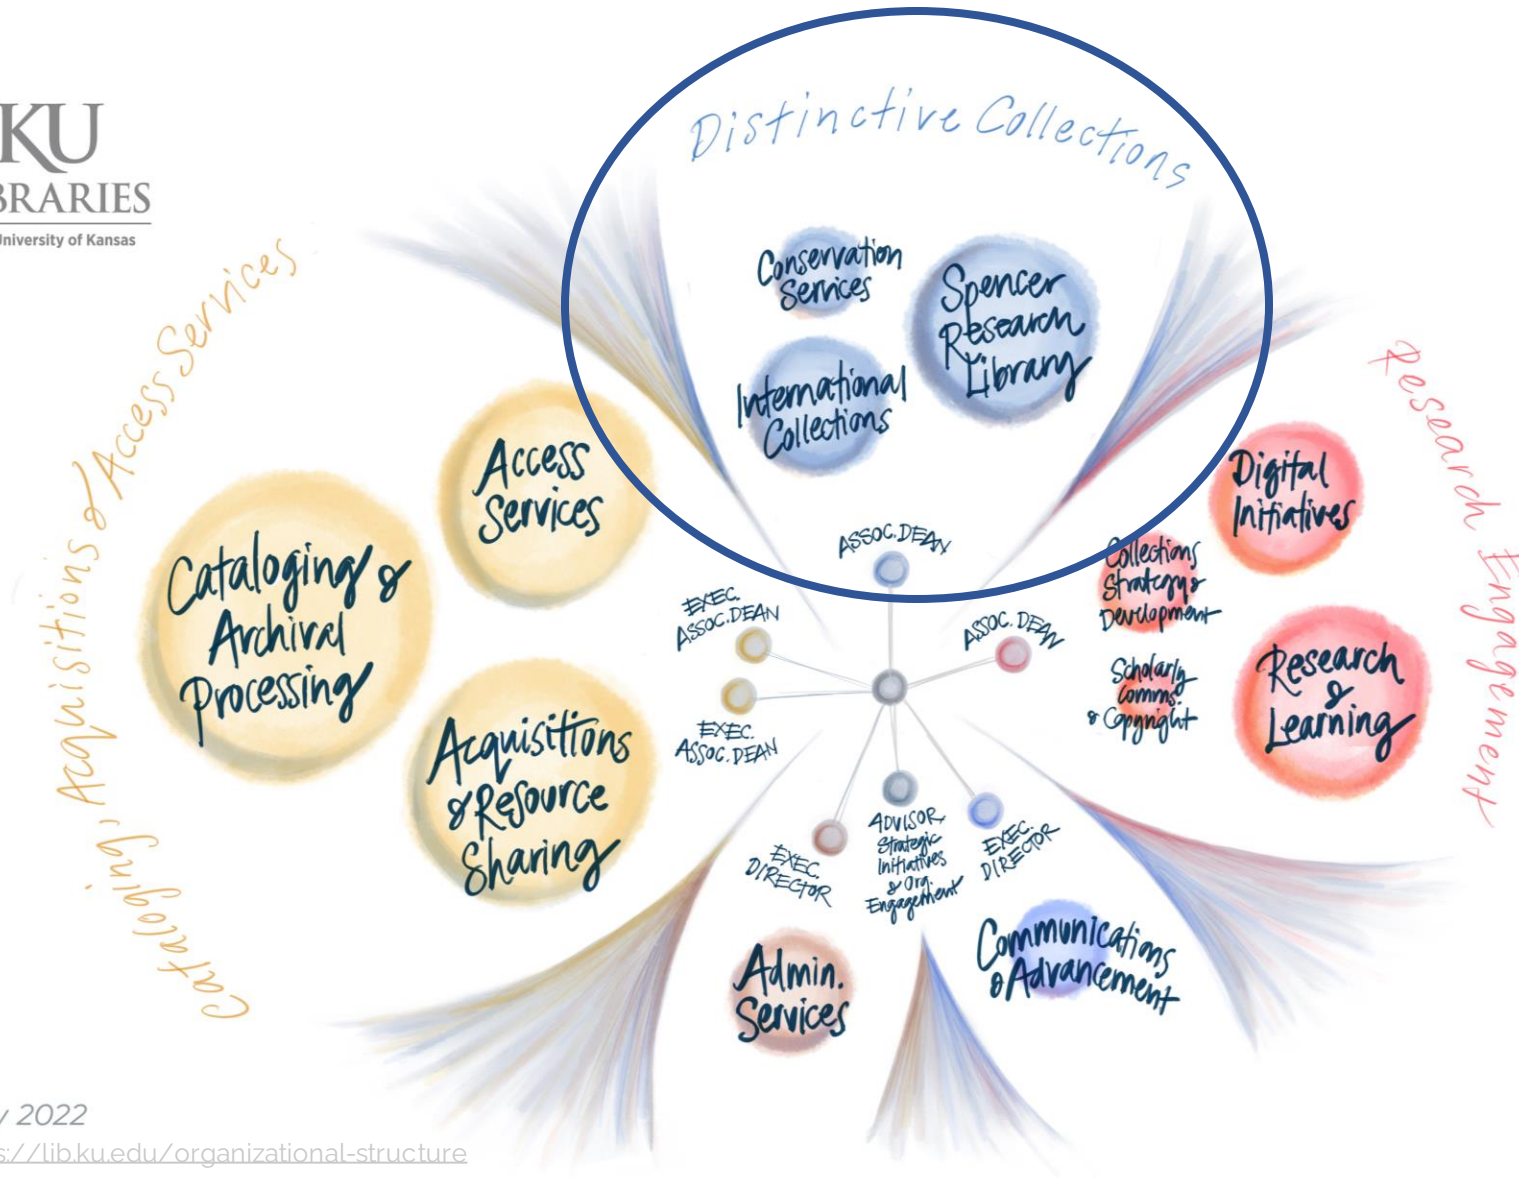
KU
BRARIES
University of Kansas

Distinctive Collections

Conservation Services

Spencer Research Library

International Collections

Cataloging, Acquisitions & Access Services

Access Services

Cataloging & Archival Processing

Acquisitions & Resource Sharing

Research Engagement

Digital Initiatives

Collections Strategy & Development

Scholarly Comms. & Copyright

Research & Learning

ASSOC. DEAN

EXEC. ASSOC. DEAN

EXEC. ASSOC. DEAN

ASSOC. DEAN

EXEC. DIRECTOR

ADVISOR Strategic Initiatives & Org. Engagement

EXEC. DIRECTOR

Admin. Services

Communications & Advancement

y 2022
s://lib.ku.edu/organizational-structure